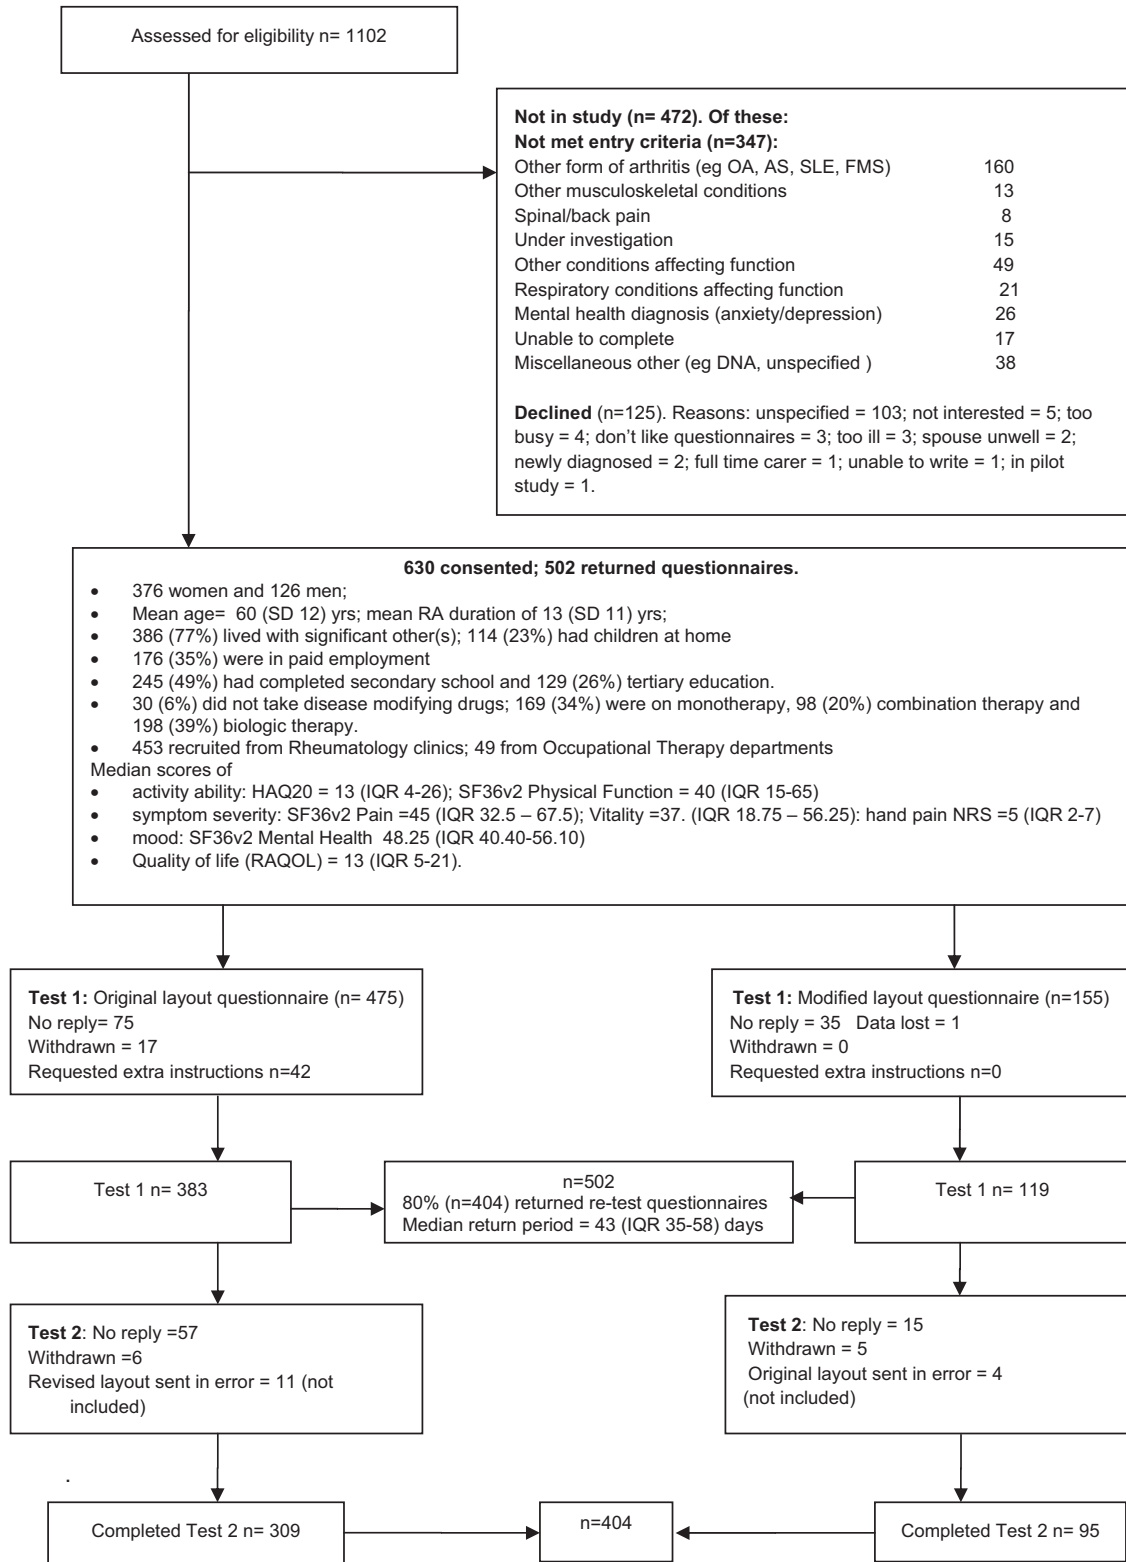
Assessed for eligibility n= 1102

**Not in study (n= 472). Of these:**
**Not met entry criteria (n=347):**

| | |
|---|---|
| Other form of arthritis (eg OA, AS, SLE, FMS) | 160 |
| Other musculoskeletal conditions | 13 |
| Spinal/back pain | 8 |
| Under investigation | 15 |
| Other conditions affecting function | 49 |
| Respiratory conditions affecting function | 21 |
| Mental health diagnosis (anxiety/depression) | 26 |
| Unable to complete | 17 |
| Miscellaneous other (eg DNA, unspecified ) | 38 |

**Declined** (n=125). Reasons: unspecified = 103; not interested = 5; too busy = 4; don't like questionnaires = 3; too ill = 3; spouse unwell = 2; newly diagnosed = 2; full time carer = 1; unable to write = 1; in pilot study = 1.

**630 consented; 502 returned questionnaires.**
• 376 women and 126 men;
• Mean age= 60 (SD 12) yrs; mean RA duration of 13 (SD 11) yrs;
• 386 (77%) lived with significant other(s); 114 (23%) had children at home
• 176 (35%) were in paid employment
• 245 (49%) had completed secondary school and 129 (26%) tertiary education.
• 30 (6%) did not take disease modifying drugs; 169 (34%) were on monotherapy, 98 (20%) combination therapy and 198 (39%) biologic therapy.
• 453 recruited from Rheumatology clinics; 49 from Occupational Therapy departments
Median scores of
• activity ability: HAQ20 = 13 (IQR 4-26); SF36v2 Physical Function = 40 (IQR 15-65)
• symptom severity: SF36v2 Pain =45 (IQR 32.5 – 67.5); Vitality =37. (IQR 18.75 – 56.25): hand pain NRS =5 (IQR 2-7)
• mood: SF36v2 Mental Health 48.25 (IQR 40.40-56.10)
• Quality of life (RAQOL) = 13 (IQR 5-21).

**Test 1:** Original layout questionnaire (n= 475)
No reply= 75
Withdrawn = 17
Requested extra instructions n=42

**Test 1:** Modified layout questionnaire (n=155)
No reply = 35 Data lost = 1
Withdrawn = 0
Requested extra instructions n=0

Test 1 n= 383

n=502
80% (n=404) returned re-test questionnaires
Median return period = 43 (IQR 35-58) days

Test 1 n= 119

**Test 2**: No reply =57
Withdrawn =6
Revised layout sent in error = 11 (not included)

**Test 2**: No reply = 15
Withdrawn = 5
Original layout sent in error = 4
(not included)

.

Completed Test 2 n= 309

n=404

Completed Test 2 n= 95